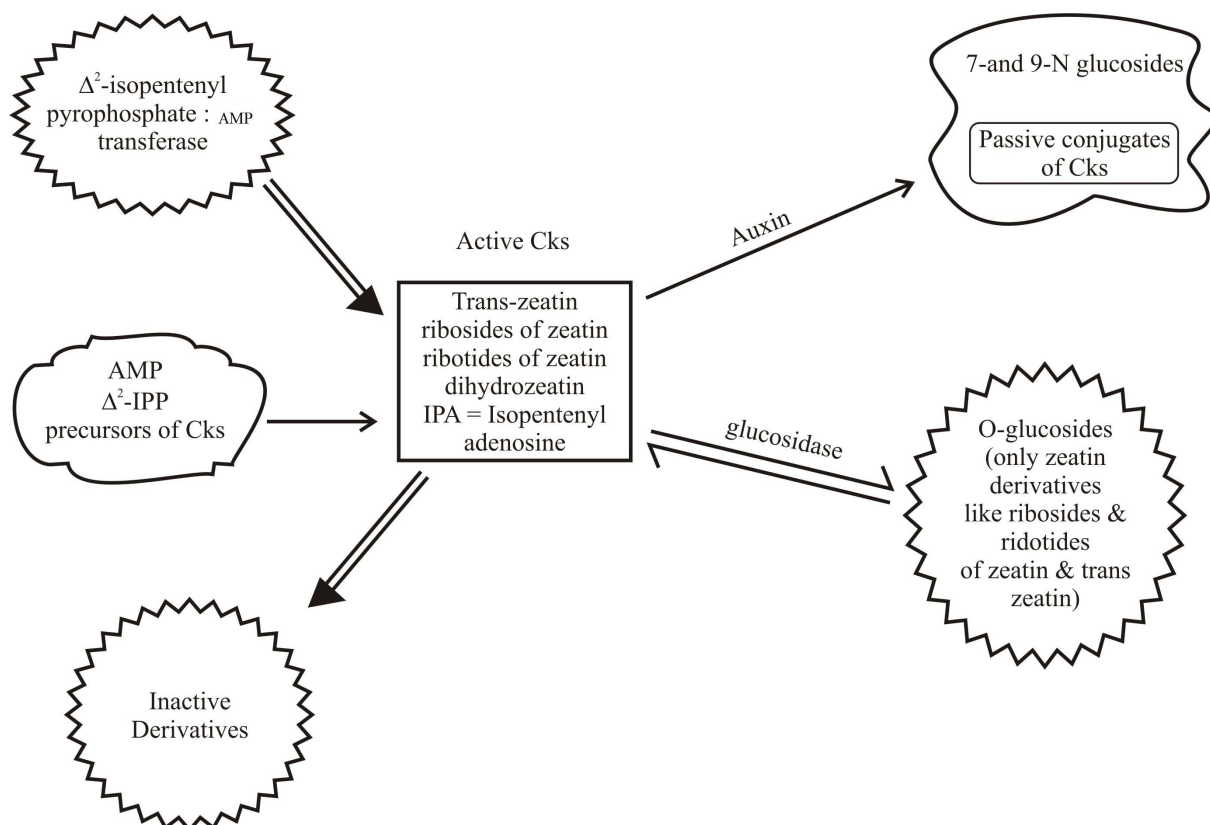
$\Delta^2$-isopentenyl pyrophosphate : $_{AMP}$ transferase

7-and 9-N glucosides

Passive conjugates of Cks

Active Cks

Auxin

Trans-zeatin
ribosides of zeatin
ribotides of zeatin
dihydrozeatin
IPA = Isopentenyl adenosine

AMP
$\Delta^2$-IPP
precursors of Cks

glucosidase

O-glucosides (only zeatin derivatives like ribosides & ridotides of zeatin & trans zeatin)

Inactive Derivatives